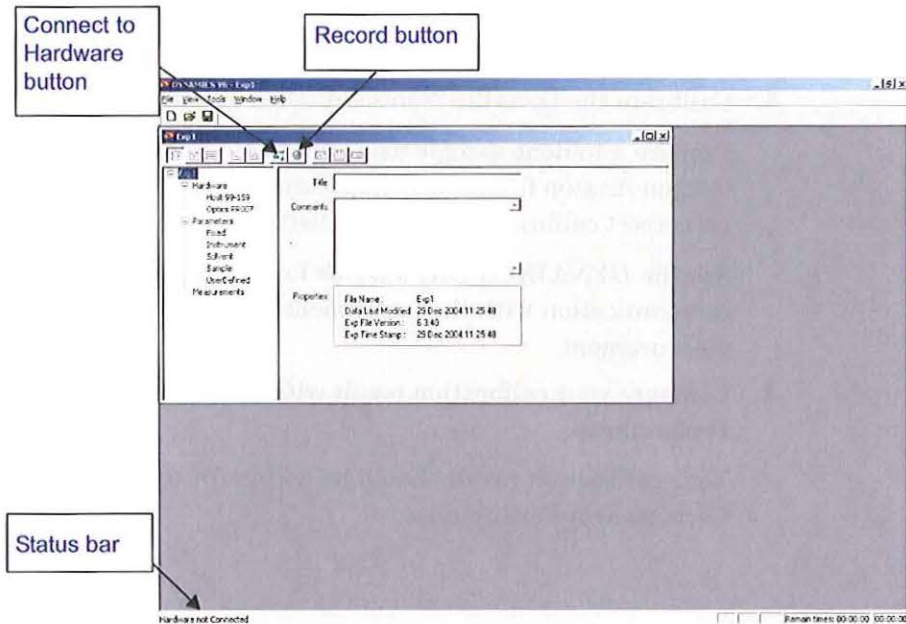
Connect to Hardware button

Record button

DYNAMICS V6 - Exp1

File View Tools Window Help

Exp1

Exp1
Hardware
Host 99-559
Option PROCP
Parameters
Fixed
Instrument
Solvent
Sample
UserDefined
Measurements

Title

Comments

Properties

| File Name: | Exp1 |
|---|---|
| Date Last Modified: | 29 Dec 2004 11:25:48 |
| Exp File Version: | 6.3.40 |
| Exp Time Stamp: | 29 Dec 2004 11:25:48 |

Status bar

Hardware not Connected

Remain time: 00:00:00 00:00:00